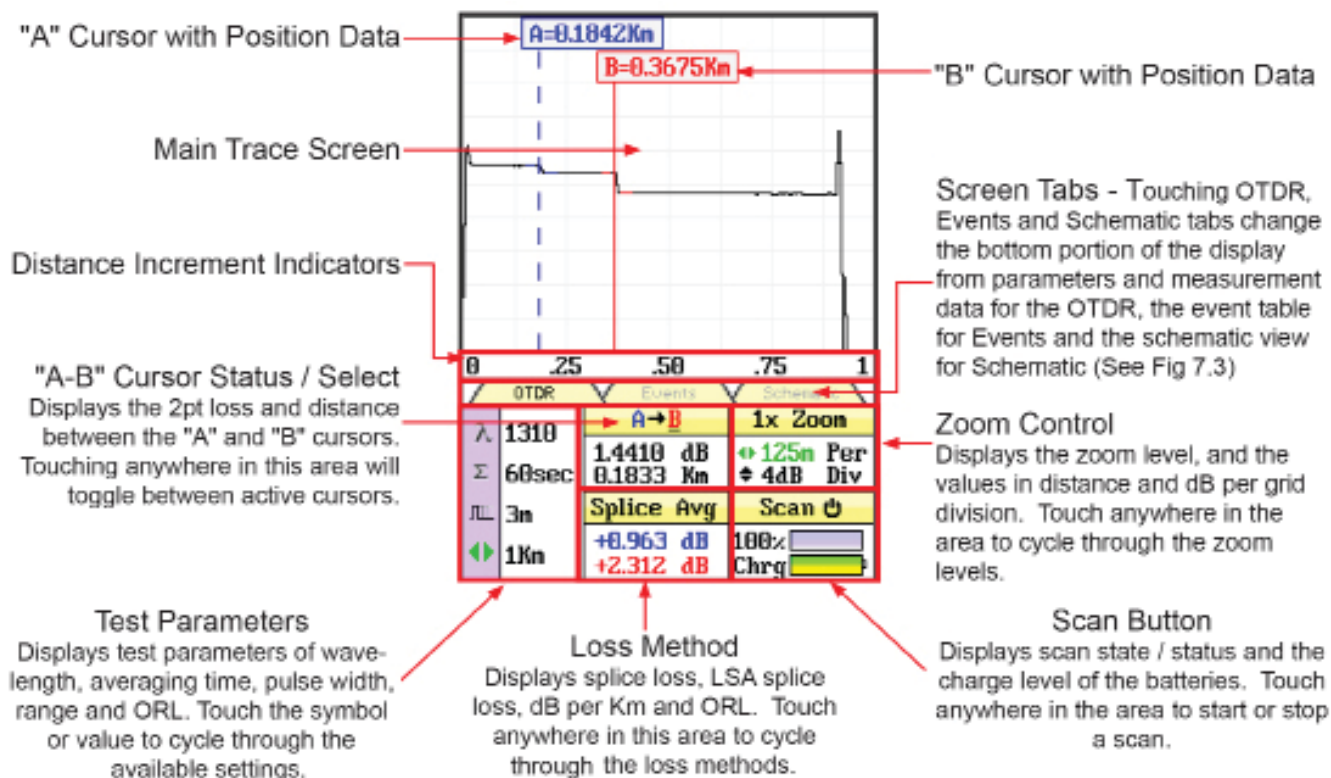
"A" Cursor with Position Data

A=0.1842Km

B=0.3675Km

"B" Cursor with Position Data

Main Trace Screen

Screen Tabs - Touching OTDR, Events and Schematic tabs change the bottom portion of the display from parameters and measurement data for the OTDR, the event table for Events and the schematic view for Schematic (See Fig 7.3)

Distance Increment Indicators

0 .25 .50 .75 1

OTDR Events Schematic

"A-B" Cursor Status / Select
Displays the 2pt loss and distance between the "A" and "B" cursors. Touching anywhere in this area will toggle between active cursors.

λ 1310
Σ 60sec
3m
1Km

A→B
1.4410 dB
0.1833 Km

1x Zoom
125m Per
4dB Div

Zoom Control
Displays the zoom level, and the values in distance and dB per grid division. Touch anywhere in the area to cycle through the zoom levels.

Splice Avg
+0.963 dB
+2.312 dB

Scan
100%
Chrg

Test Parameters
Displays test parameters of wavelength, averaging time, pulse width, range and ORL. Touch the symbol or value to cycle through the available settings.

Loss Method
Displays splice loss, LSA splice loss, dB per Km and ORL. Touch anywhere in this area to cycle through the loss methods.

Scan Button
Displays scan state / status and the charge level of the batteries. Touch anywhere in the area to start or stop a scan.